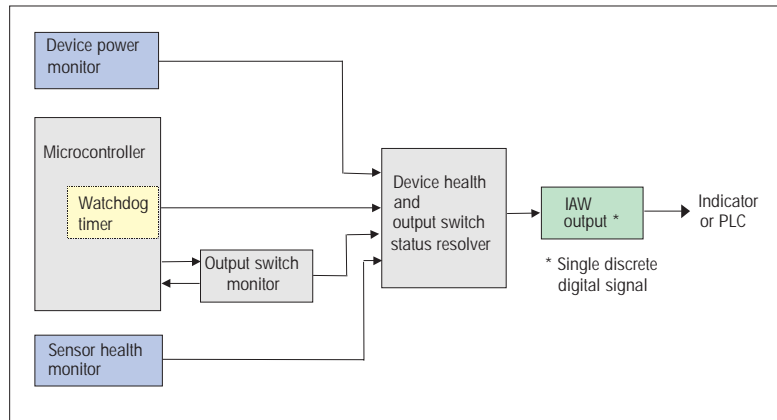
Device power monitor

Microcontroller

Watchdog timer

Output switch monitor

Sensor health monitor

Device health and output switch status resolver

IAW output *

* Single discrete digital signal

Indicator or PLC